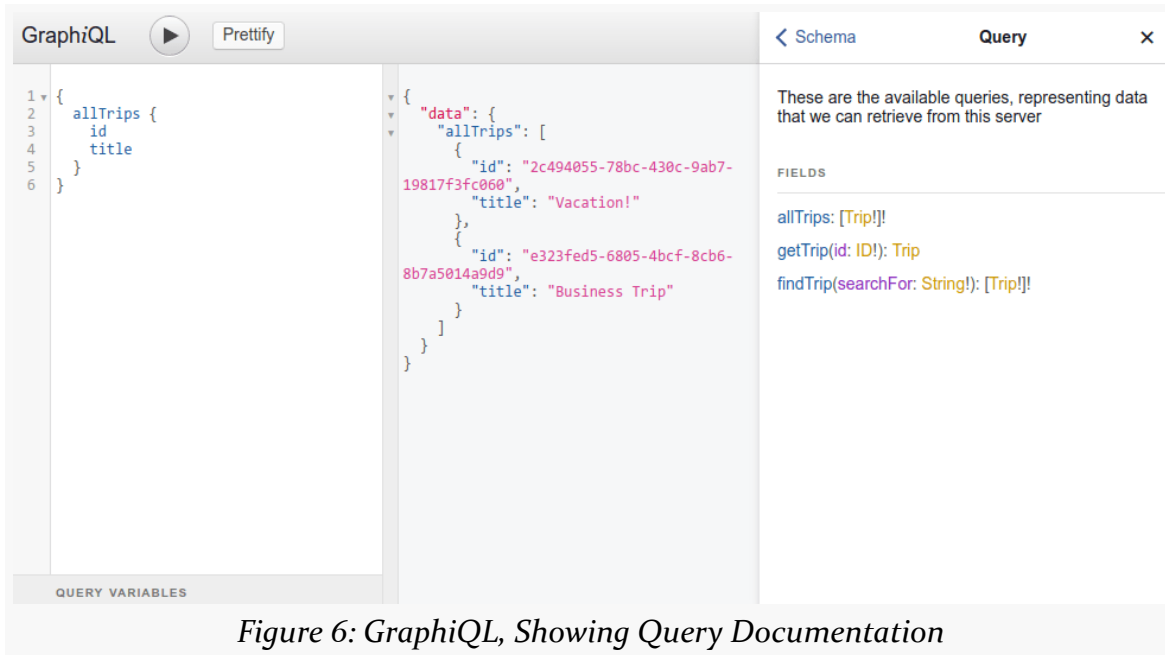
GraphiQL Prettify

1 {
2 allTrips {
3 id
4 title
5 }
6 }

QUERY VARIABLES

{
"data": {
"allTrips": [
{
"id": "2c494055-78bc-430c-9ab7-19817f3fc060",
"title": "Vacation!"
},
{
"id": "e323fed5-6805-4bcf-8cb6-8b7a5014a9d9",
"title": "Business Trip"
}
]
}
}

< Schema Query ×

These are the available queries, representing data that we can retrieve from this server

FIELDS

allTrips: [Trip!]!

getTrip(id: ID!): Trip

findTrip(searchFor: String!): [Trip!]!

Figure 6: GraphiQL, Showing Query Documentation